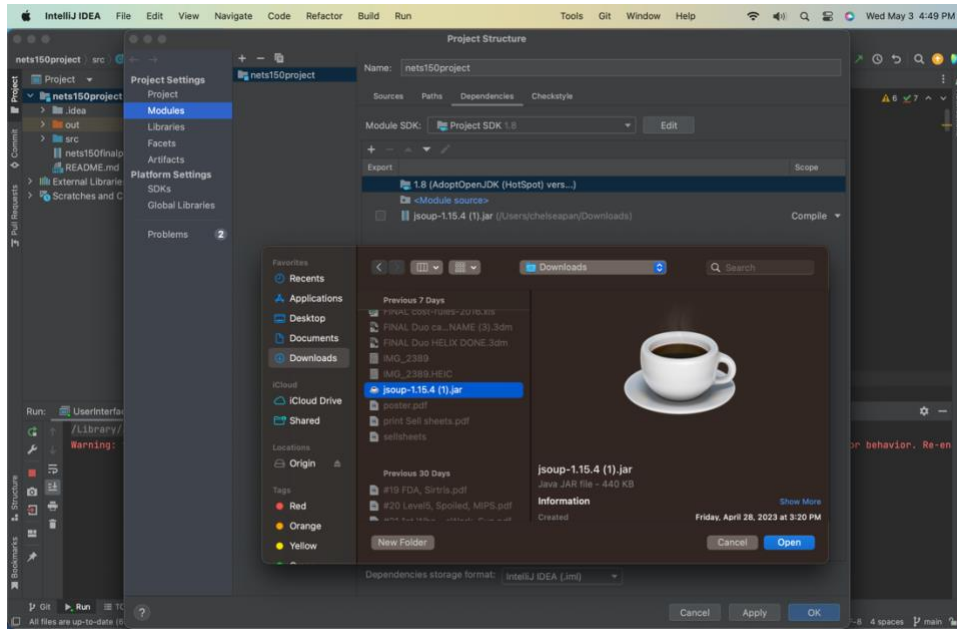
IntelliJ IDEA File Edit View Navigate Code Refactor Build Run Tools Git Window Help Wed May 3 4:49 PM

Project Structure

nets150project src

Project

nets150project
.idea
out
src
nets150finalo
README.md
External Librarie
Scratches and C

Project Settings
Project
Modules
Libraries
Facets
Artifacts
Platform Settings
SDKs
Global Libraries

Problems 2

nets150project

Name: nets150project

Sources Paths Dependencies Checkstyle

Module SDK: Project SDK 1.8 Edit

Export Scope

1.8 (AdoptOpenJDK (HotSpot) vers...)
<Module source>
jsoup-1.15.4 (1).jar (/Users/chelseapan/Downloads) Compile

Favorites
Recents
Applications
Desktop
Documents
Downloads
iCloud
iCloud Drive
Shared
Locations
Origin
Tags
Red
Orange
Yellow

Downloads
Search

Previous 7 Days
FINAL cost-rules-2016.xls
FINAL Duo ca...NAME (3).3dm
FINAL Duo HELIX DONE.3dm
IMG_2389
IMG_2389.HEIC
jsoup-1.15.4 (1).jar
poster.pdf
print Sell sheets.pdf
sellsheets

Previous 30 Days
#19 FDA, Sirtris.pdf
#20 Level5, Spoiled, MIPS.pdf

jsoup-1.15.4 (1).jar
Java JAR file - 440 KB
Information Show More
Created Friday, April 28, 2023 at 3:20 PM

New Folder Cancel Open

Run: UserInterfac
/Library/
Warning:
r behavior. Re-en

Dependencies storage format: IntelliJ IDEA (.iml)

Cancel Apply OK

Git Run
All files are up-to-date
-8 4 spaces main